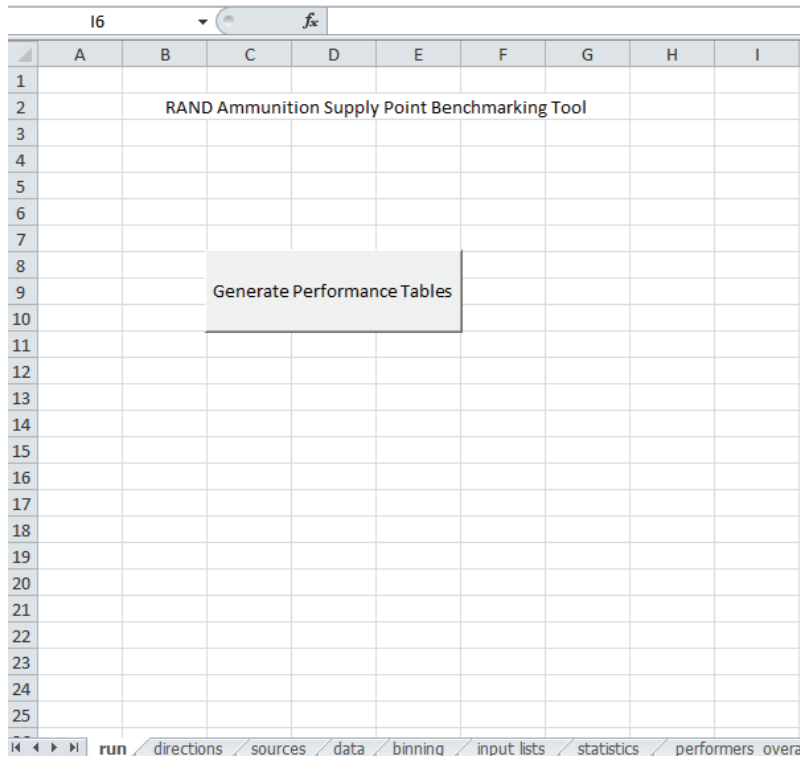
I6 $f_x$

| | A | B | C | D | E | F | G | H | I |
|---|---|---|---|---|---|---|---|---|---|
| 1 | | | | | | | | | |
| 2 | | RAND Ammunition Supply Point Benchmarking Tool | | | | | | | |
| 3 | | | | | | | | | |
| 4 | | | | | | | | | |
| 5 | | | | | | | | | |
| 6 | | | | | | | | | |
| 7 | | | | | | | | | |
| 8 | | | | | | | | | |
| 9 | | | Generate Performance Tables | | | | | | |
| 10 | | | | | | | | | |
| 11 | | | | | | | | | |
| 12 | | | | | | | | | |
| 13 | | | | | | | | | |
| 14 | | | | | | | | | |
| 15 | | | | | | | | | |
| 16 | | | | | | | | | |
| 17 | | | | | | | | | |
| 18 | | | | | | | | | |
| 19 | | | | | | | | | |
| 20 | | | | | | | | | |
| 21 | | | | | | | | | |
| 22 | | | | | | | | | |
| 23 | | | | | | | | | |
| 24 | | | | | | | | | |
| 25 | | | | | | | | | |

run directions sources data binning input lists statistics performers overa